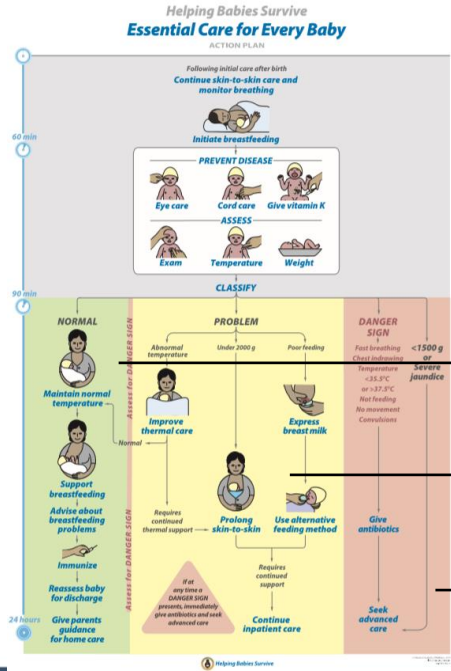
Helping Babies Survive

Essential Care for Every Baby

ACTION PLAN

Following initial care after birth

Continue skin-to-skin care and monitor breathing

60 min

Initiate breastfeeding

PREVENT DISEASE

Eye care

Cord care

Give vitamin K

ASSESS

Exam

Temperature

Weight

90 min

CLASSIFY

NORMAL

Assess for DANGER SIGN

PROBLEM

Abnormal temperature

Under 2000 g

Poor feeding

DANGER SIGN

Fast breathing

Chest indrawing

Temperature <35.5°C or >37.5°C

Not feeding

No movement

Convulsions

<1500 g or Severe jaundice

Maintain normal temperature

Improve thermal care

Express breast milk

Normal

Support breastfeeding

Advise about breastfeeding problems

Requires continued thermal support

Prolong skin-to-skin

Use alternative feeding method

Give antibiotics

Immunize

Assess for DANGER SIGN

Requires continued support

Reassess baby for discharge

If at any time a DANGER SIGN presents, immediately give antibiotics and seek advanced care

Seek advanced care

24 hours

Give parents guidance for home care

Continue inpatient care

Helping Babies Survive